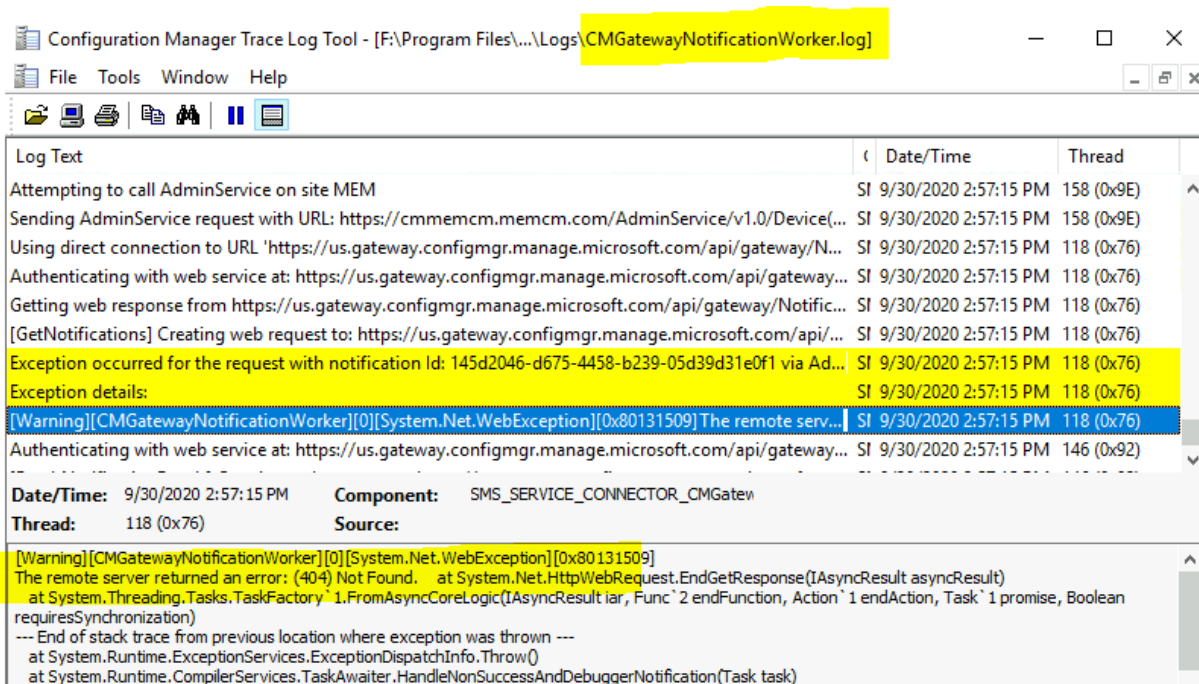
Configuration Manager Trace Log Tool - [F:\Program Files\...\Logs\CMGatewayNotificationWorker.log]

File Tools Window Help

| Log Text | ( | Date/Time | Thread |
|---|---|---|---|
| Attempting to call AdminService on site MEM | SI | 9/30/2020 2:57:15 PM | 158 (0x9E) |
| Sending AdminService request with URL: https://cmmemcm.memcm.com/AdminService/v1.0/Device(... | SI | 9/30/2020 2:57:15 PM | 158 (0x9E) |
| Using direct connection to URL 'https://us.gateway.configmgr.manage.microsoft.com/api/gateway/N... | SI | 9/30/2020 2:57:15 PM | 118 (0x76) |
| Authenticating with web service at: https://us.gateway.configmgr.manage.microsoft.com/api/gateway... | SI | 9/30/2020 2:57:15 PM | 118 (0x76) |
| Getting web response from https://us.gateway.configmgr.manage.microsoft.com/api/gateway/Notific... | SI | 9/30/2020 2:57:15 PM | 118 (0x76) |
| [GetNotifications] Creating web request to: https://us.gateway.configmgr.manage.microsoft.com/api/... | SI | 9/30/2020 2:57:15 PM | 118 (0x76) |
| Exception occurred for the request with notification Id: 145d2046-d675-4458-b239-05d39d31e0f1 via Ad... | SI | 9/30/2020 2:57:15 PM | 118 (0x76) |
| Exception details: | SI | 9/30/2020 2:57:15 PM | 118 (0x76) |
| [Warning][CMGatewayNotificationWorker][0][System.Net.WebException][0x80131509]The remote serv... | SI | 9/30/2020 2:57:15 PM | 118 (0x76) |
| Authenticating with web service at: https://us.gateway.configmgr.manage.microsoft.com/api/gateway... | SI | 9/30/2020 2:57:15 PM | 146 (0x92) |

Date/Time: 9/30/2020 2:57:15 PM Component: SMS_SERVICE_CONNECTOR_CMGatew
Thread: 118 (0x76) Source:

[Warning][CMGatewayNotificationWorker][0][System.Net.WebException][0x80131509]
The remote server returned an error: (404) Not Found. at System.Net.HttpWebRequest.EndGetResponse(IAsyncResult asyncResult)
at System.Threading.Tasks.TaskFactory`1.FromAsyncCoreLogic(IAsyncResult iar, Func`2 endFunction, Action`1 endAction, Task`1 promise, Boolean requiresSynchronization)
--- End of stack trace from previous location where exception was thrown ---
at System.Runtime.ExceptionServices.ExceptionDispatchInfo.Throw()
at System.Runtime.CompilerServices.TaskAwaiter.HandleNonSuccessAndDebuggerNotification(Task task)